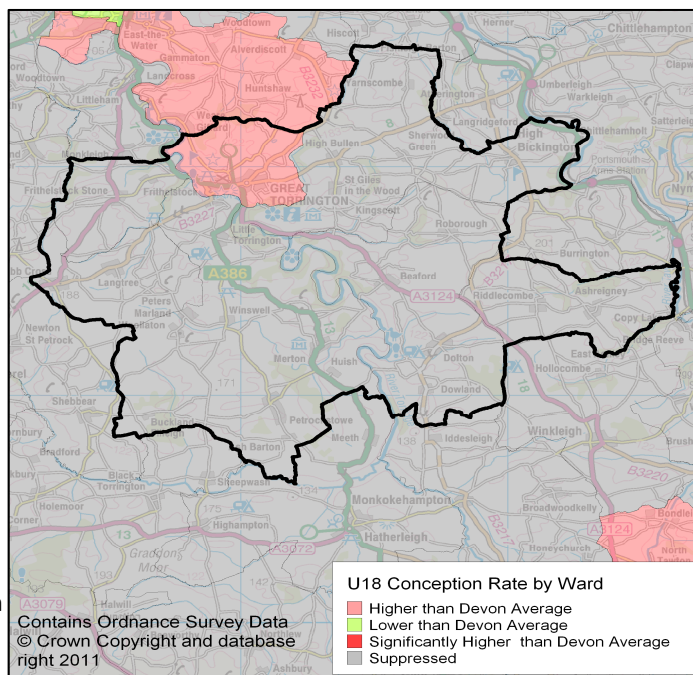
Woodtown
Hiscott
East-the-Water
Alverdiscott
Chittlehampton
Gammaton
Woodtown
Landcross
Umberleigh
Littleham
Huntshaw
Yarnscombe
Warkleigh
B3232
Langridgeford
Sharwood Green
High Bickington
Chittlehamholt
High Bullen
Frithelstock Stone
Frithelstock
GREAT TORRINGTON
St Giles in the Wood
Kingscott
B3227
Little Torrington
Roborough
Portsmouth Arms Station
Burrington
201
A386
Beaford
Langtree
Peters Marland
A3124
Riddlecombe
Ashreigney
188
Newton St Petrock
Winswell
Copy Lake
Merton
Huish
Dolton
Hollocombe
171
Shebbear
Dowland
Meeth
Iddesleigh
Winkleigh
Bradford
Buckland
Petrockstowe
Black Torrington
Sheepwash
B3220
Holemoor
Highampton
Monkokehampton
Broadwoodkelly
A3124
A3072
Hatherleigh
Graddon Moor
Honeychurch
A3079
Halwill
Contains Ordnance Survey Data
© Crown Copyright and database right 2011

U18 Conception Rate by Ward
Higher than Devon Average
Lower than Devon Average
Significantly Higher than Devon Average
Suppressed